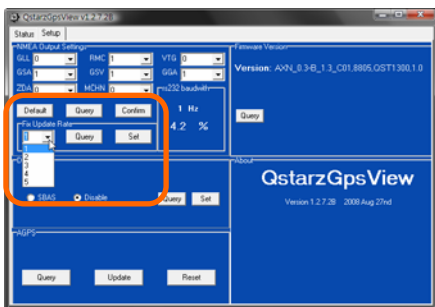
QstarzGpsView V1.2.7.2B

Status Setup

NMEA Output Settings
GLL 0 RMC 1 VTG 0
GSA 1 GSV 1 GGA 1
ZDA 0 MCHN 0

Default Query Confirm

rs232 baudrate

1 Hz

Fix Update Rate
1 Query Set
1
2
3
4
5

4.2 %

SBAS Disable Query Set

AGPS

Query Update Reset

Firmware Version

Version: AXN_0.3-B_1.3_C01,8805,QST1300,1.0

Query

About

QstarzGpsView

Version 1.2.7.2B 2008 Aug 27nd